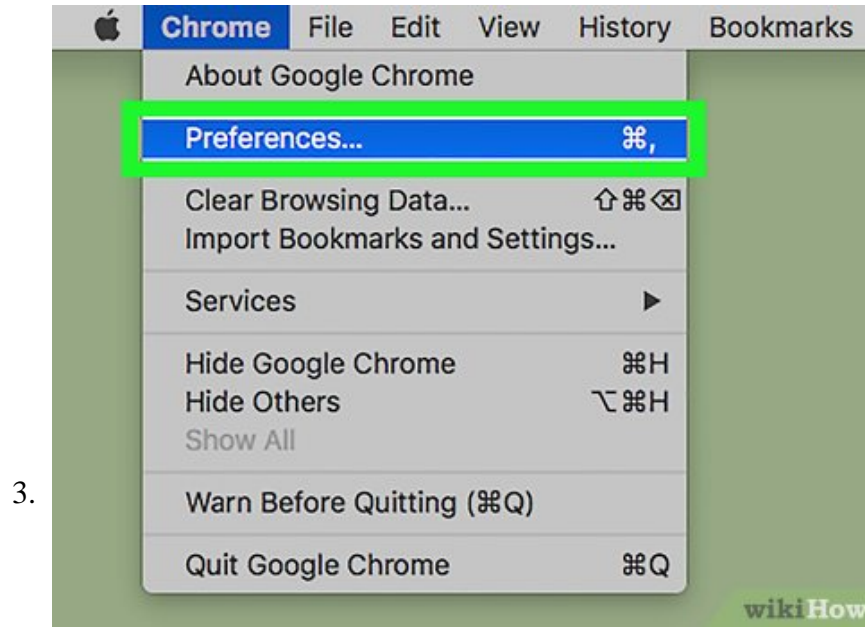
Chrome File Edit View History Bookmarks

About Google Chrome

Preferences... ⌘,

Clear Browsing Data... ⇧⌘⌫
Import Bookmarks and Settings...

Services ▶

Hide Google Chrome ⌘H
Hide Others ⌥⌘H
Show All

3.

Warn Before Quitting (⌘Q)

Quit Google Chrome ⌘Q

wikiHow